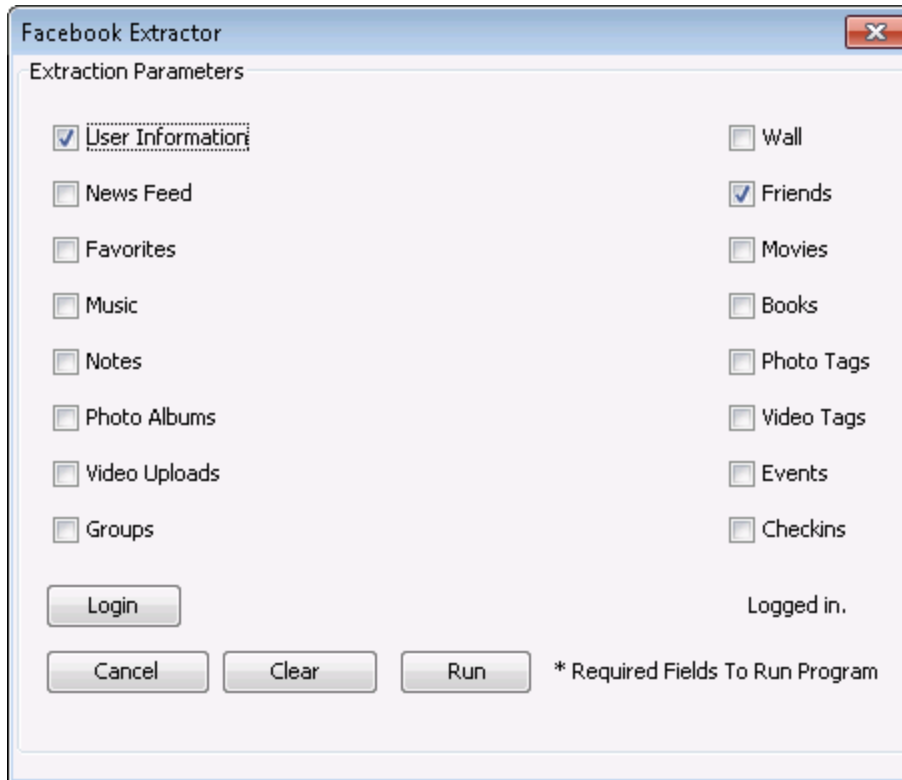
Facebook Extractor

Extraction Parameters

User Information

Wall

News Feed

Friends

Favorites

Movies

Music

Books

Notes

Photo Tags

Photo Albums

Video Tags

Video Uploads

Events

Groups

Checkins

Login

Logged in.

Cancel

Clear

Run

* Required Fields To Run Program